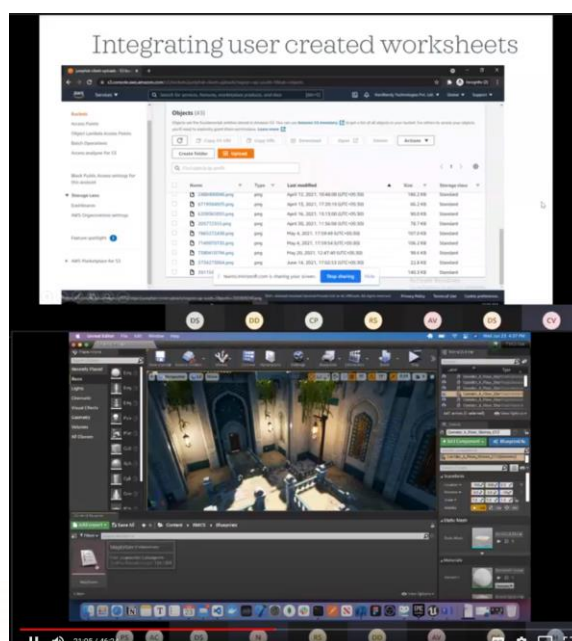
Integrating user created worksheets

Objects (43)

Create folder

Upload

Actions

Name

Type

Last modified

Size

Storage class

png

April 12, 2021, 10:48:08 (UTC+05:30)

April 15, 2021, 17:05:15 (UTC+05:30)

April 16, 2021, 13:15:00 (UTC+05:30)

April 30, 2021, 11:56:00 (UTC+05:30)

May 6, 2021, 17:09:45 (UTC+05:30)

May 6, 2021, 17:09:54 (UTC+05:30)

May 20, 2021, 12:47:48 (UTC+05:30)

June 14, 2021, 17:02:53 (UTC+05:30)

Standard

Buckets

Access Points

Storage Lens

Dashboards

teams.microsoft.com is sharing your screen.

Stop sharing

Hide

DS

DD

CP

KS

AV

DS

CV

Content

Shapes

Details

Static Mesh

Materials

Add/Import

Save All

21:05 / 46:2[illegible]